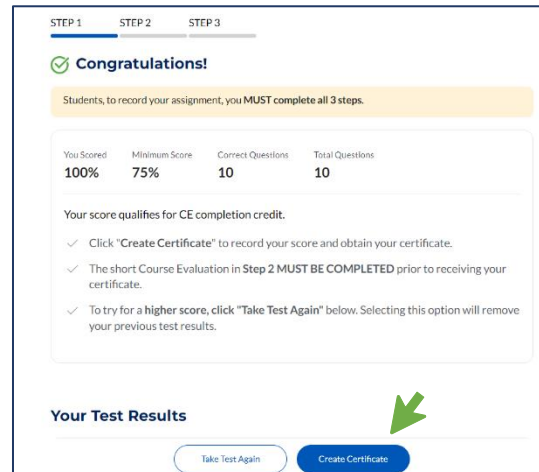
STEP 1 STEP 2 STEP 3

Congratulations!

Students, to record your assignment, you MUST complete all 3 steps.

| You Scored | Minimum Score | Correct Questions | Total Questions |
|---|---|---|---|
| 100% | 75% | 10 | 10 |

Your score qualifies for CE completion credit.

Click "Create Certificate" to record your score and obtain your certificate.

The short Course Evaluation in Step 2 MUST BE COMPLETED prior to receiving your certificate.

To try for a higher score, click "Take Test Again" below. Selecting this option will remove your previous test results.

Your Test Results

Take Test Again

Create Certificate